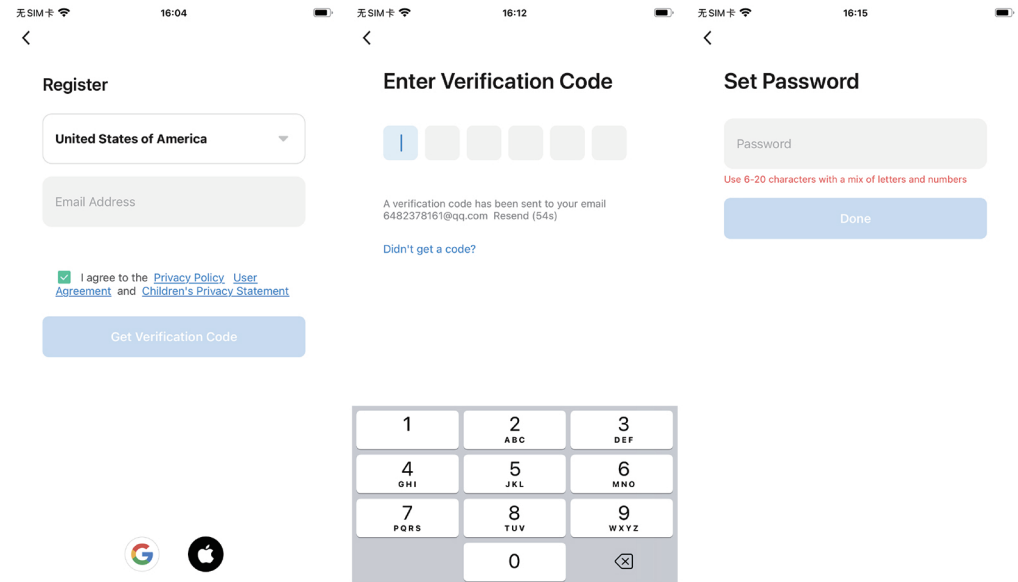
无SIM卡 16:04

Register

United States of America

Email Address

I agree to the Privacy Policy User Agreement and Children's Privacy Statement

Get Verification Code

无SIM卡 16:12

Enter Verification Code

A verification code has been sent to your email 6482378161@qq.com Resend (54s)

Didn't get a code?

1
2 ABC
3 DEF
4 GHI
5 JKL
6 MNO
7 PQRS
8 TUV
9 WXYZ
0

无SIM卡 16:15

Set Password

Password

Use 6-20 characters with a mix of letters and numbers

Done